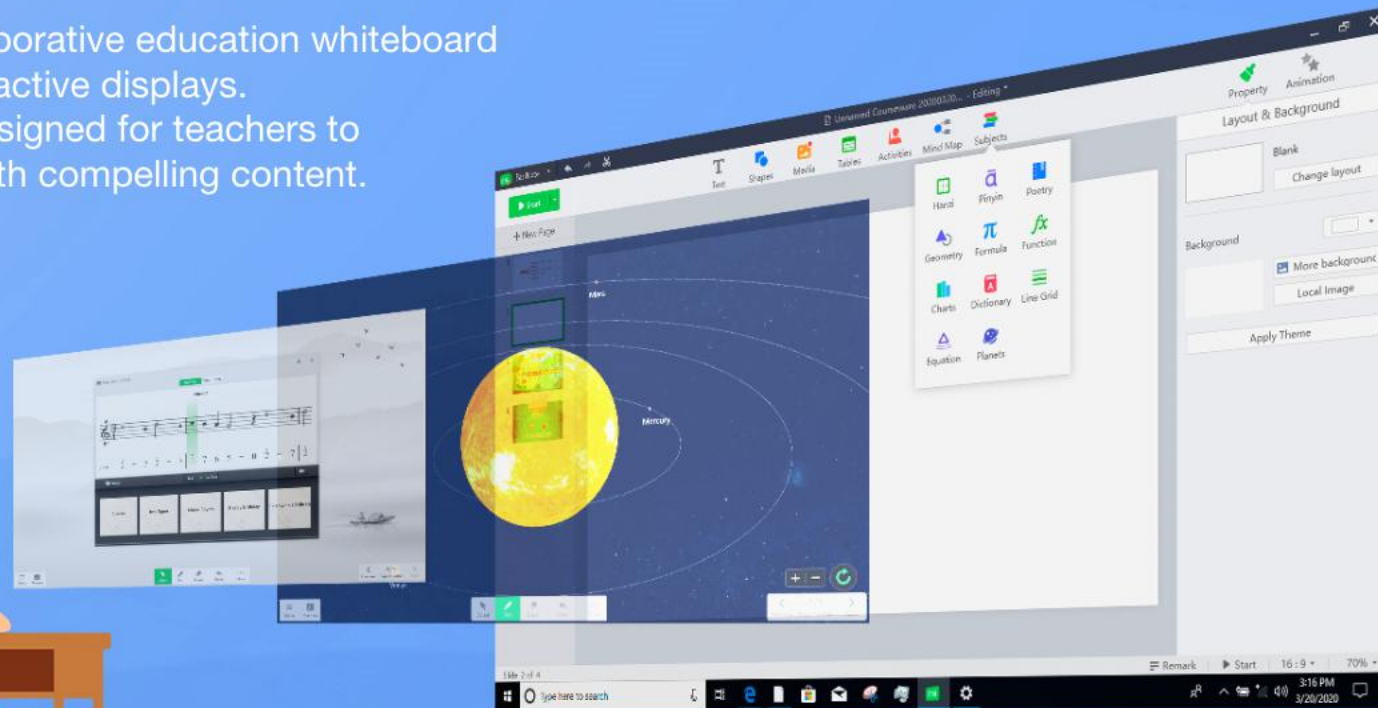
borative education whiteboard
active displays.
signed for teachers to
th compelling content.

Unnamed Courseware 20200320... - Editing *

Start

+ New Page

Text
Shapes
Media
Tables
Activities
Mind Map
Subjects

Hanzi
Pinyin
Poetry
Geometry
Formula
Function
Charts
Dictionary
Line Grid
Equation
Planets

Property
Animation

Layout & Background

Blank
Change layout

Background
More background
Local Image

Apply Theme

Mars
Mercury

Slide 2 of 4

Remark
Start
16 : 9
70%

Type here to search

3:16 PM
3/20/2020